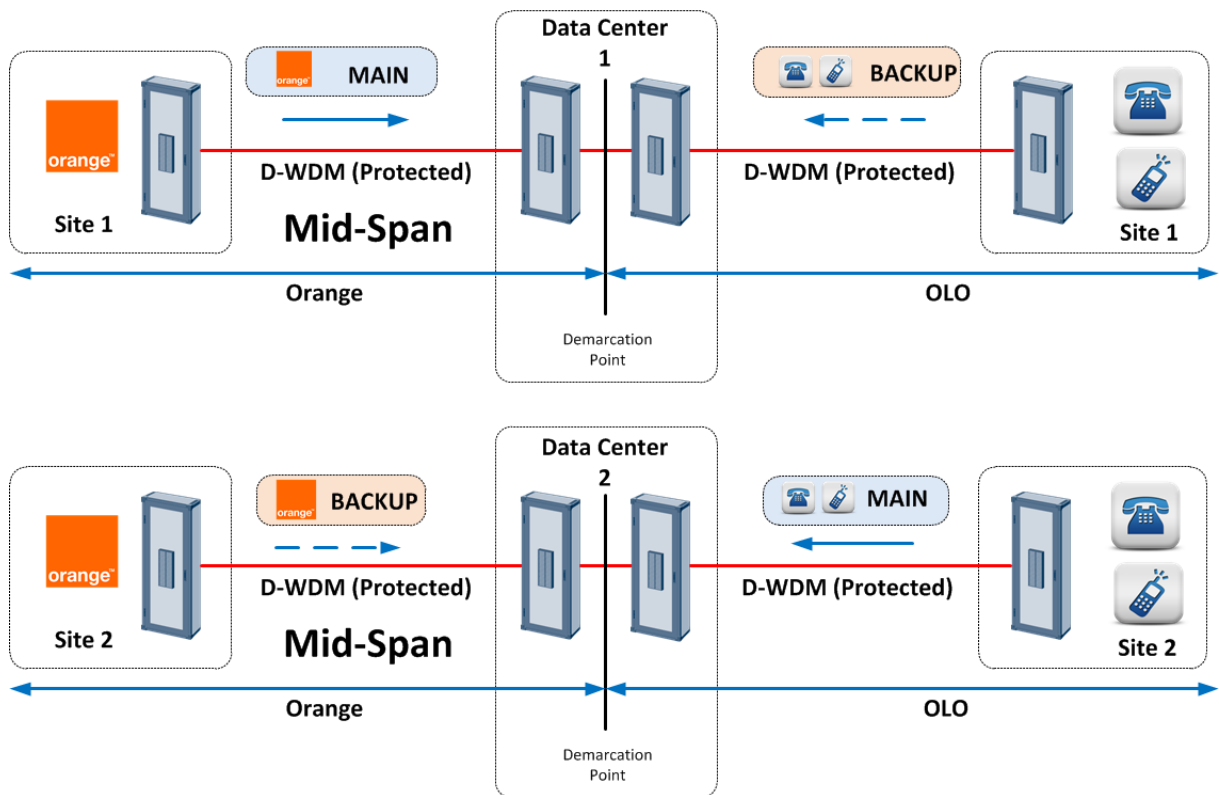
Data Center 1

orange™ MAIN

BACKUP

orange™

D-WDM (Protected)

D-WDM (Protected)

Site 1

Mid-Span

Site 1

Orange

OLO

Demarcation Point

Data Center 2

orange™ BACKUP

MAIN

orange™

D-WDM (Protected)

D-WDM (Protected)

Site 2

Mid-Span

Site 2

Orange

OLO

Demarcation Point